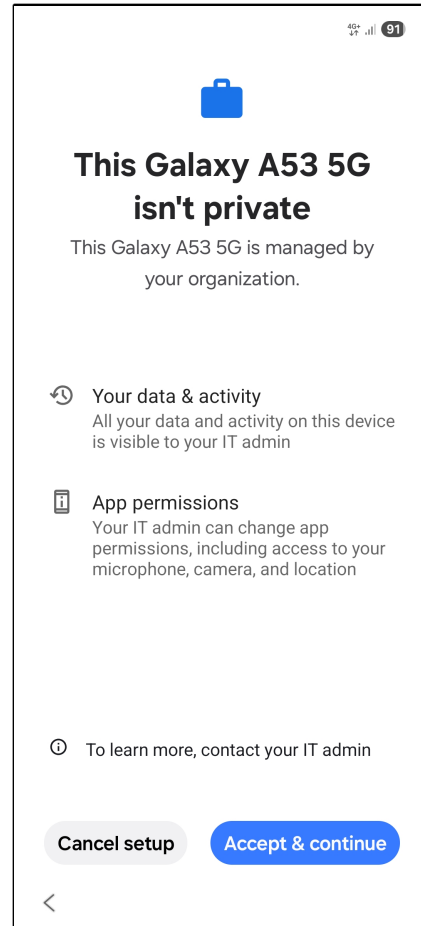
4G+ 91

This Galaxy A53 5G isn't private

This Galaxy A53 5G is managed by your organization.

Your data & activity
All your data and activity on this device is visible to your IT admin

App permissions
Your IT admin can change app permissions, including access to your microphone, camera, and location

To learn more, contact your IT admin

Cancel setup

Accept & continue